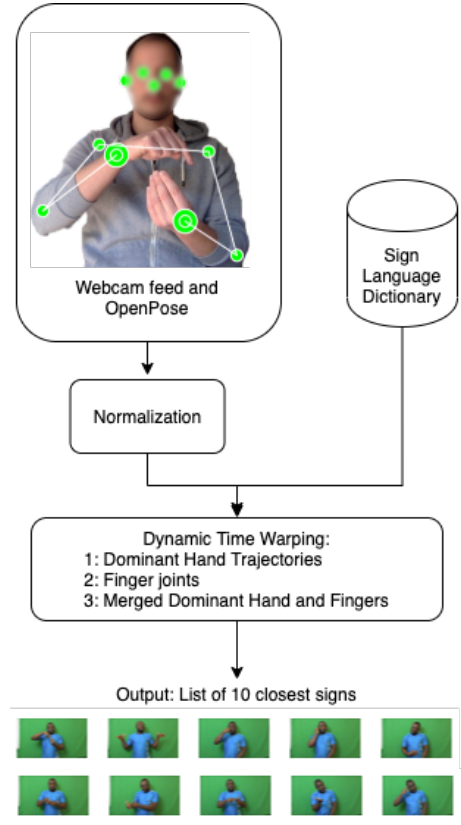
Webcam feed and OpenPose

Sign Language Dictionary

Normalization

Dynamic Time Warping:
1: Dominant Hand Trajectories
2: Finger joints
3: Merged Dominant Hand and Fingers

Output: List of 10 closest signs